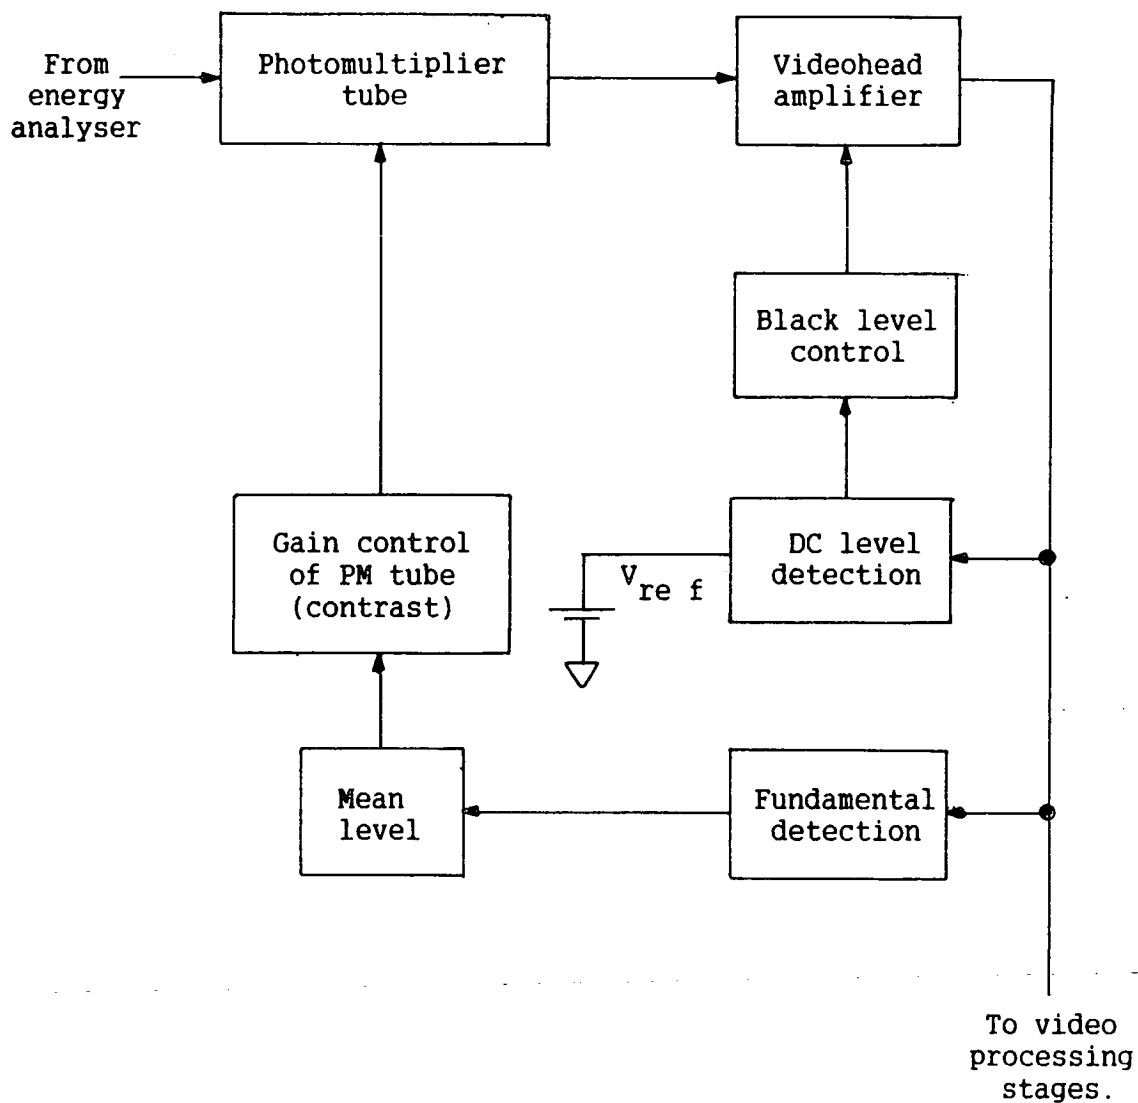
From energy analyser

Photomultiplier tube

Videohead amplifier

Black level control

Gain control of PM tube (contrast)

DC level detection

$V_{re\ f}$

Mean level

Fundamental detection

To video processing stages.